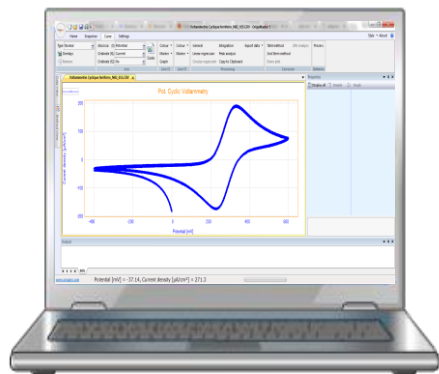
Home Acquisition Curve Settings

Plot Cyclic Voltammetry

Current density [µA/cm²]

200

100

0

-100

-200

-400 -200 0 200 400 600

Potential [mV]

Potential [mV] = 37.14, Current density [µA/cm²] = 271.3